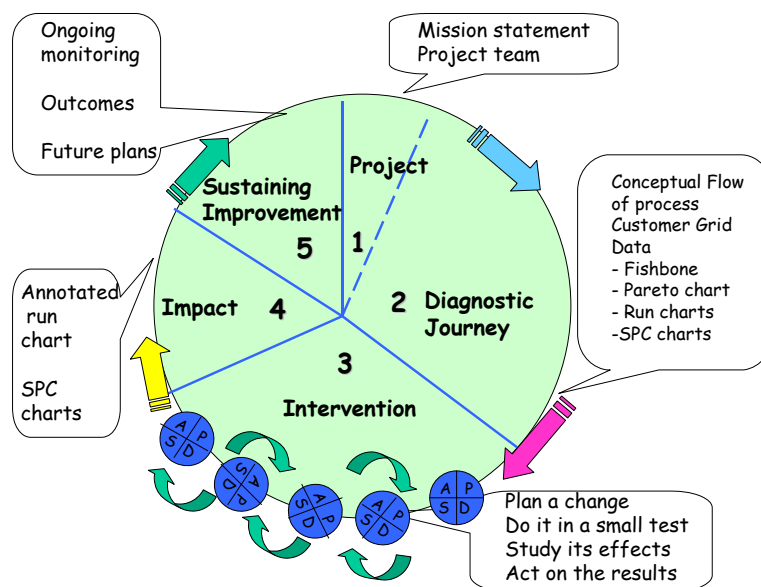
Ongoing monitoring

Outcomes

Future plans

Mission statement
Project team

Project

1

Sustaining Improvement

5

Conceptual Flow of process
Customer Grid
Data
- Fishbone
- Pareto chart
- Run charts
-SPC charts

2 Diagnostic Journey

Annotated run chart

SPC charts

Impact 4

3

Intervention

A P
S D

A P
S D

A P
S D

A P
S D

A P
S D

Plan a change
Do it in a small test
Study its effects
Act on the results